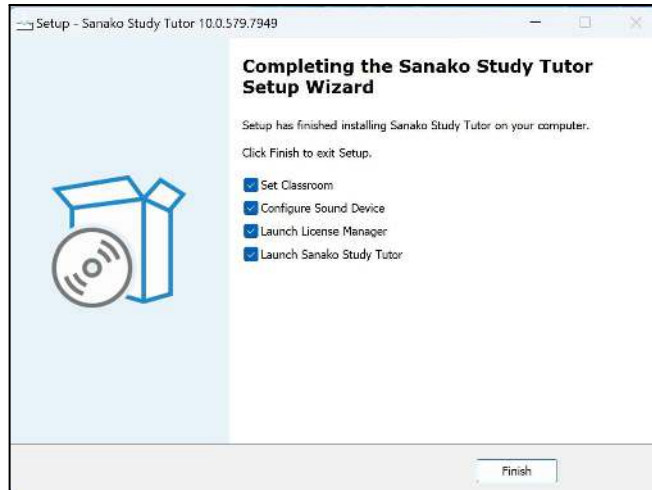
Setup - Sanako Study Tutor 10.0.579.7949

Completing the Sanako Study Tutor Setup Wizard

Setup has finished installing Sanako Study Tutor on your computer.

Click Finish to exit Setup.

Set Classroom

Configure Sound Device

Launch License Manager

Launch Sanako Study Tutor

Finish